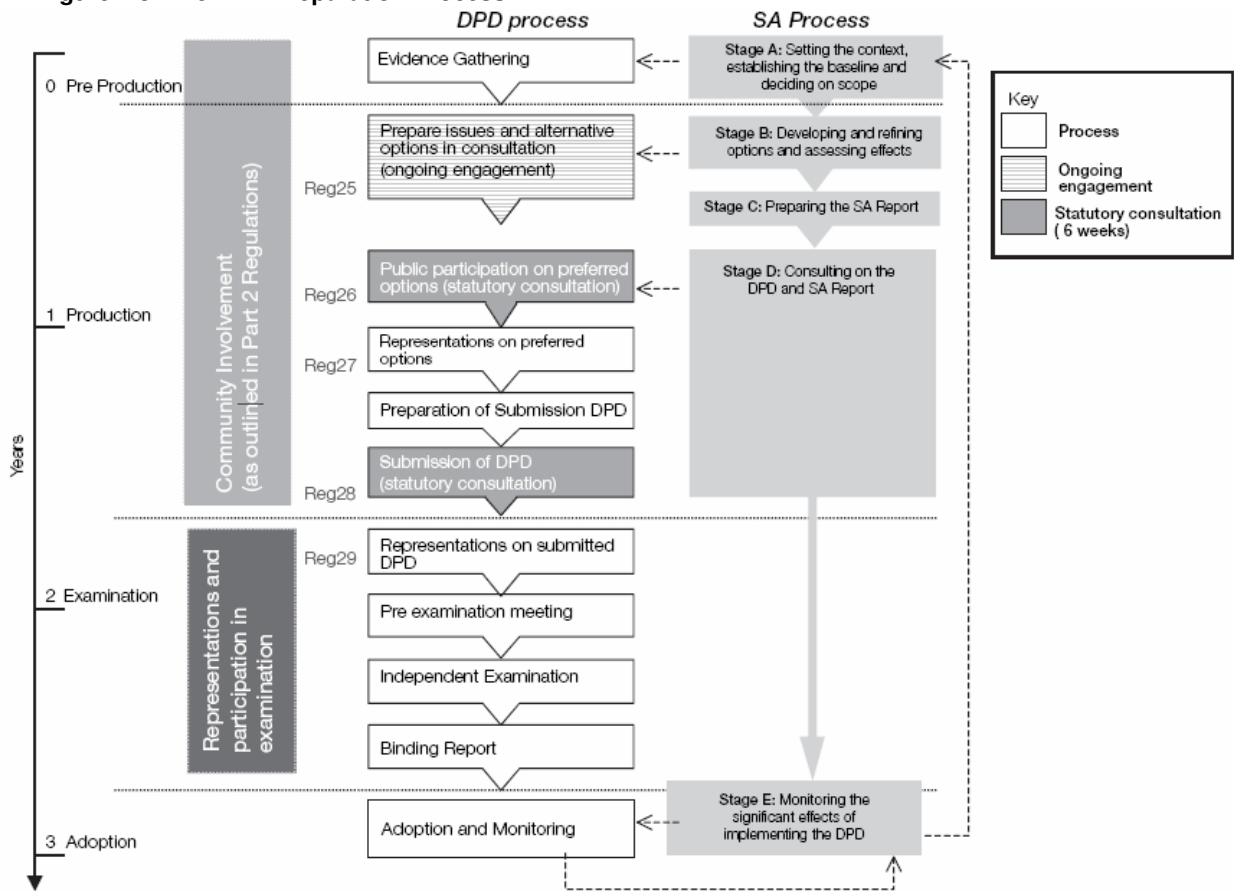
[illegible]

DPD process

SA Process

Years

0 Pre Production

1 Production

2 Examination

3 Adoption

Community Involvement (as outlined in Part 2 Regulations)

Representations and participation in examination

Evidence Gathering

Prepare issues and alternative options in consultation (ongoing engagement)

Reg25

Public participation on preferred options (statutory consultation)

Reg26

Representations on preferred options

Reg27

Preparation of Submission DPD

Submission of DPD (statutory consultation)

Reg28

Representations on submitted DPD

Reg29

Pre examination meeting

Independent Examination

Binding Report

Adoption and Monitoring

Stage A: Setting the context, establishing the baseline and deciding on scope

Stage B: Developing and refining options and assessing effects

Stage C: Preparing the SA Report

Stage D: Consulting on the DPD and SA Report

Stage E: Monitoring the significant effects of implementing the DPD

Key

Process

Ongoing engagement

Statutory consultation ( 6 weeks)